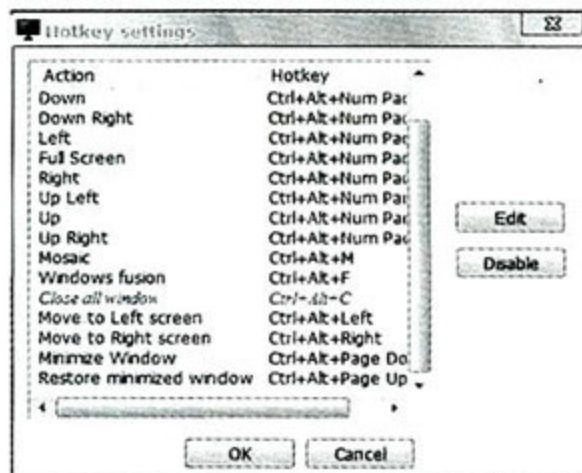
Hotkey settings

| Action | Hotkey |
|---|---|
| Down | Ctrl+Alt+Num Pac |
| Down Right | Ctrl+Alt+Num Pac |
| Left | Ctrl+Alt+Num Pac |
| Full Screen | Ctrl+Alt+Num Pac |
| Right | Ctrl+Alt+Num Pac |
| Up Left | Ctrl+Alt+Num Pac |
| Up | Ctrl+Alt+Num Pac |
| Up Right | Ctrl+Alt+Num Pac |
| Mosaic | Ctrl+Alt+M |
| Windows fusion | Ctrl+Alt+F |
| Close all window | Ctrl+Alt+C |
| Move to Left screen | Ctrl+Alt+Left |
| Move to Right screen | Ctrl+Alt+Right |
| Minimze Window | Ctrl+Alt+Page Do |
| Restore minimized window | Ctrl+Alt+Page Up |

Edit

Disable

OK

Cancel